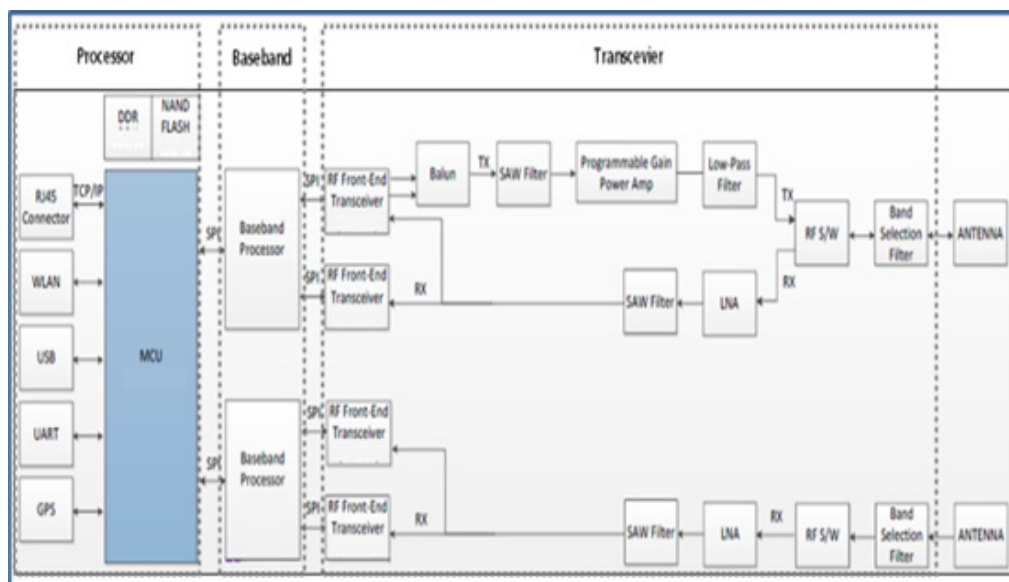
Processor

Baseband

Transcevier

DDR

NAND FLASH

RJ45 Connector

TCP/IP

WLAN

USB

UART

GPS

MCU

SPI

SPI

Baseband Processor

Baseband Processor

SPI

SPI

SPI

SPI

RF Front-End Transceiver

RF Front-End Transceiver

RF Front-End Transceiver

RF Front-End Transceiver

Balun

TX

SAW Filter

Programmable Gain Power Amp

Low-Pass Filter

TX

RF S/W

Band Selection Filter

ANTENNA

RX

RX

SAW Filter

LNA

RX

SAW Filter

LNA

RX

RF S/W

Band Selection Filter

ANTENNA